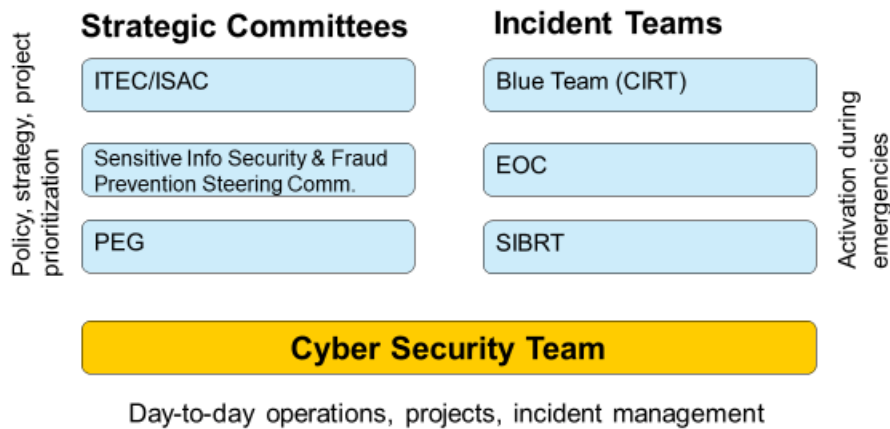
Policy, strategy, project prioritization

Strategic Committees

ITEC/ISAC

Sensitive Info Security & Fraud Prevention Steering Comm.

PEG

Incident Teams

Blue Team (CIRT)

EOC

SIBRT

Activation during emergencies

Cyber Security Team

Day-to-day operations, projects, incident management